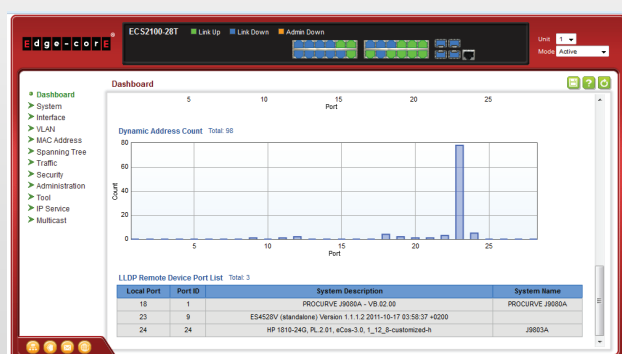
Edge-corE

ECS2100-28T Link Up Link Down Admin Down

Unit 1
Mode Active

Dashboard
System
Interface
VLAN
MAC Address
Spanning Tree
Traffic
Security
Administration
Tool
IP Service
Multicast

Dashboard

5 10 15 20 25
Port

Dynamic Address Count Total: 98

80
60
40
20
0

Count

5 10 15 20 25
Port

LLDP Remote Device Port List Total: 3

| Local Port | Port ID | System Description | System Name |
|---|---|---|---|
| 18 | 1 | PROCURVE J9080A - VB.02.00 | PROCURVE J9080A |
| 23 | 9 | ES4528V (standalone) Version 1.1.1.2 2011-10-17 03:58:37 +0200 | |
| 24 | 24 | HP 1810-24G, PL.2.01, eCos-3.0, 1_12_8-customized-h | J9803A |